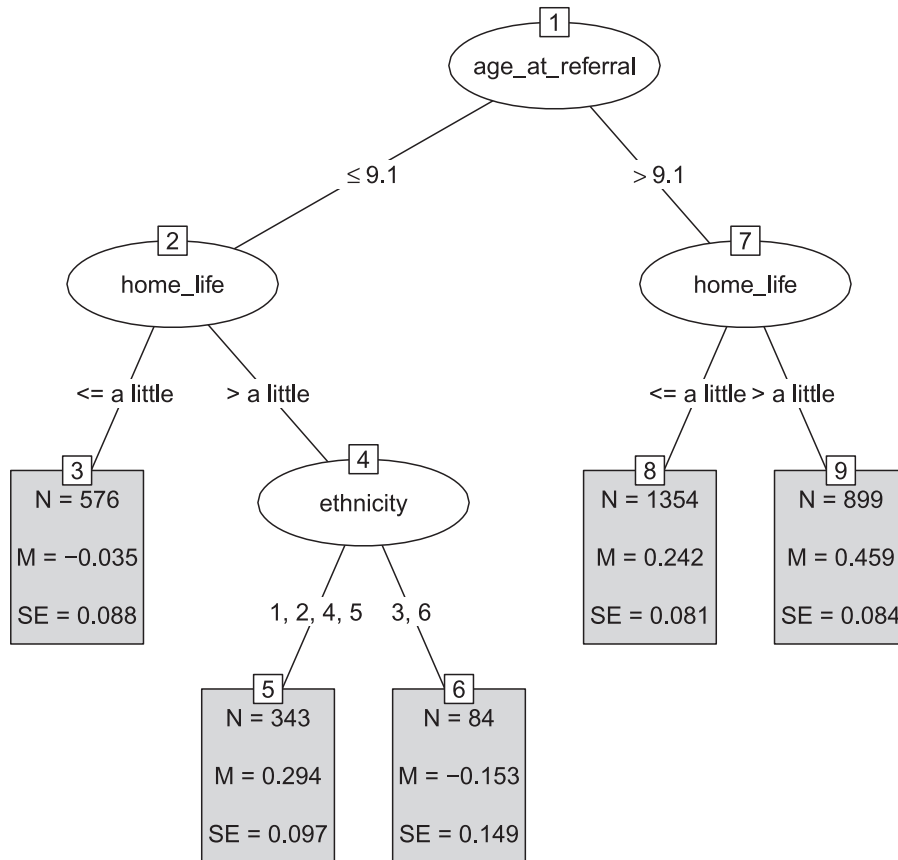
1
age_at_referral
≤ 9.1
> 9.1
2
home_life
<= a little
> a little
3
N = 576
M = −0.035
SE = 0.088
4
ethnicity
1, 2, 4, 5
3, 6
5
N = 343
M = 0.294
SE = 0.097
6
N = 84
M = −0.153
SE = 0.149
7
home_life
<= a little
> a little
8
N = 1354
M = 0.242
SE = 0.081
9
N = 899
M = 0.459
SE = 0.084